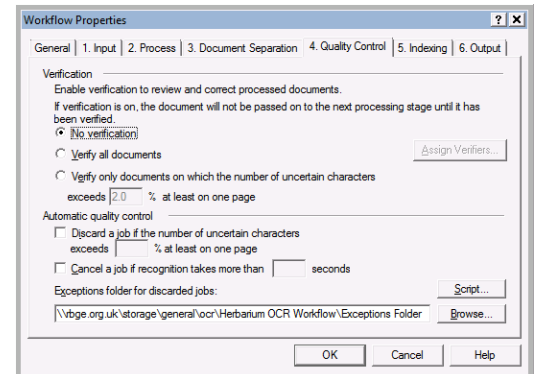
Workflow Properties

? X

General | 1. Input | 2. Process | 3. Document Separation | 4. Quality Control | 5. Indexing | 6. Output

Verification

Enable verification to review and correct processed documents.

If verification is on, the document will not be passed on to the next processing stage until it has been verified.

No verification

Verify all documents

Assign Verifiers...

Verify only documents on which the number of uncertain characters

exceeds 2.0 % at least on one page

Automatic quality control

Discard a job if the number of uncertain characters

exceeds % at least on one page

Cancel a job if recognition takes more than seconds

Exceptions folder for discarded jobs:

Script...

\\rbge.org.uk\storage\general\ocr\Herbarium OCR Workflow\Exceptions Folder

Browse...

OK

Cancel

Help